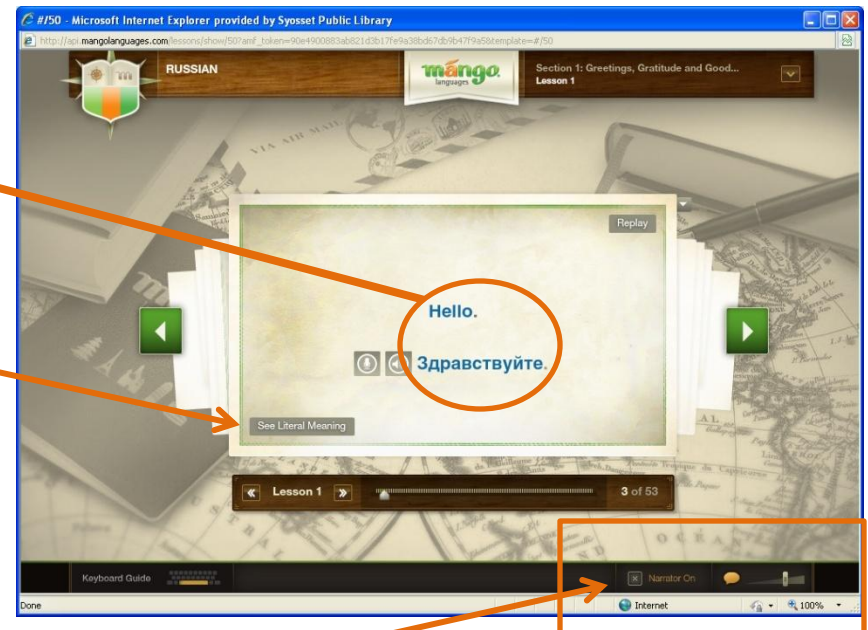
#/50 - Microsoft Internet Explorer provided by Syosset Public Library

http://api.mangolanguages.com/lessons/show/50?amf_token=90e4900883ab821d3b17fe9a38bd67db9b47f9a58template=#/50

RUSSIAN

mango languages

Section 1: Greetings, Gratitude and Good...
Lesson 1

Replay

Hello.

Здравствуйте.

See Literal Meaning

Lesson 1

3 of 53

Keyboard Guide

Narrator On

Done

Internet

100%